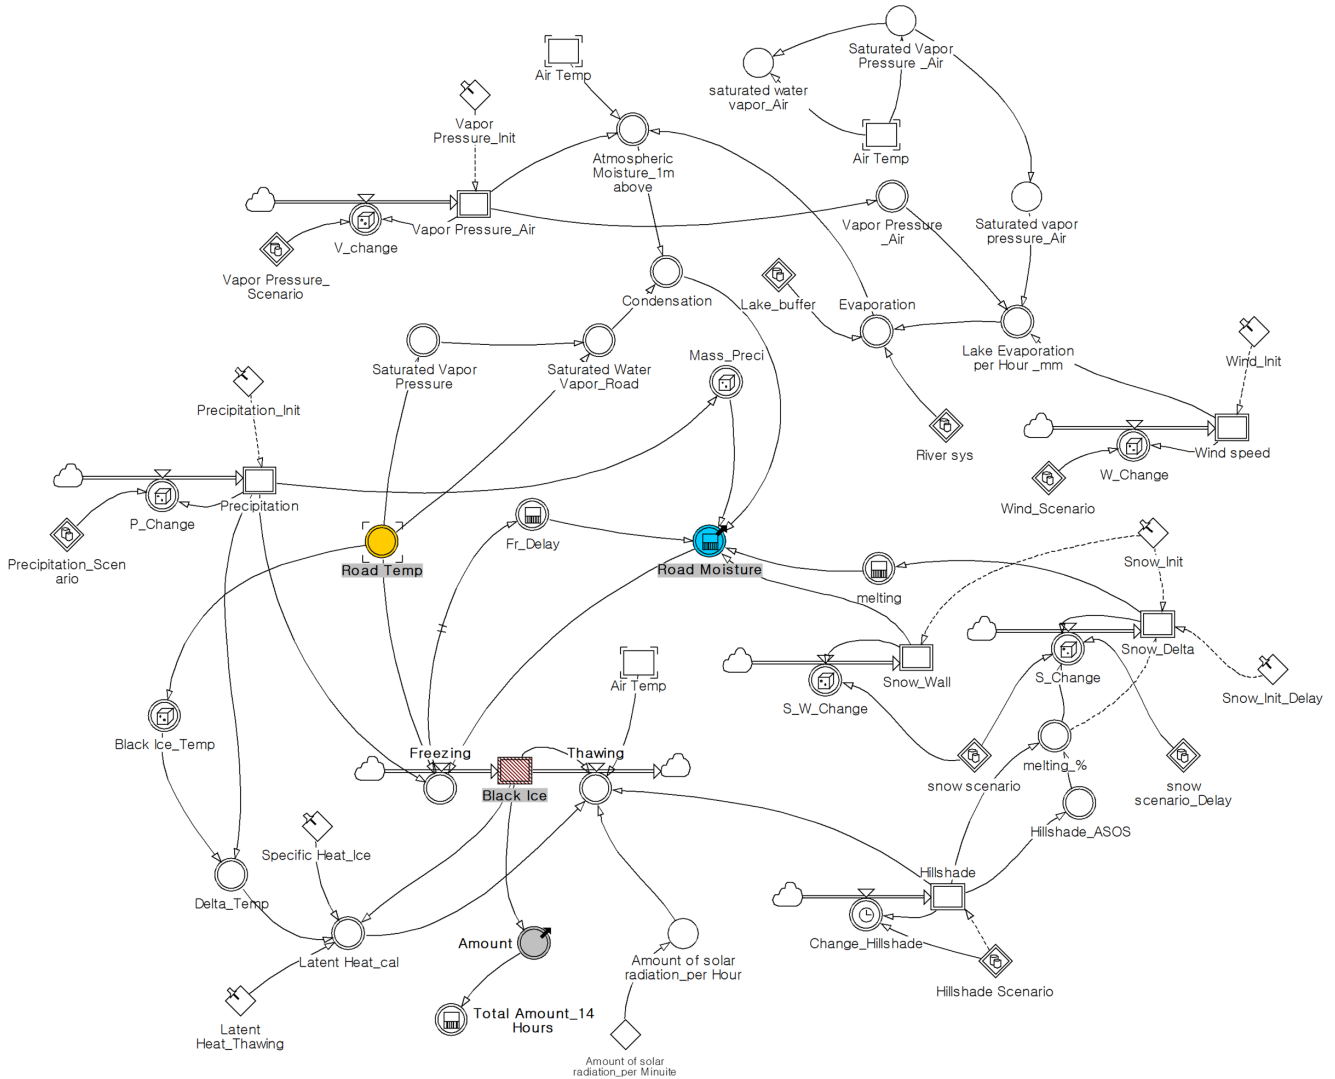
Air Temp

Saturated Vapor Pressure _Air

saturated water vapor_Air

Air Temp

Vapor Pressure_Init

Atmospheric Moisture_1m above

V_change

Vapor Pressure_Air

Vapor Pressure _Air

Saturated vapor pressure_Air

Vapor Pressure_ Scenario

Condensation

Lake_buffer

Evaporation

Saturated Vapor Pressure

Saturated Water Vapor_Road

Mass_Preci

Lake Evaporation per Hour _mm

Wind_Init

Precipitation_Init

River sys

Wind speed

W_Change

P_Change

Precipitation

Wind_Scenario

Precipitation_Scenario

Fr_Delay

Road Temp

Road Moisture

Snow_Init

melting

Snow_Delta

Snow_Wall

S_Change

Snow_Init_Delay

S_W_Change

Air Temp

Black Ice_Temp

melting_%

Freezing

Thawing

snow scenario

snow scenario_Delay

Black Ice

Hillshade_ASOS

Specific Heat_Ice

Hillshade

Delta_Temp

Change_Hillshade

Amount

Latent Heat_cal

Amount of solar radiation_per Hour

Hillshade Scenario

Latent Heat_Thawing

Total Amount_14 Hours

Amount of solar radiation_per Minuite